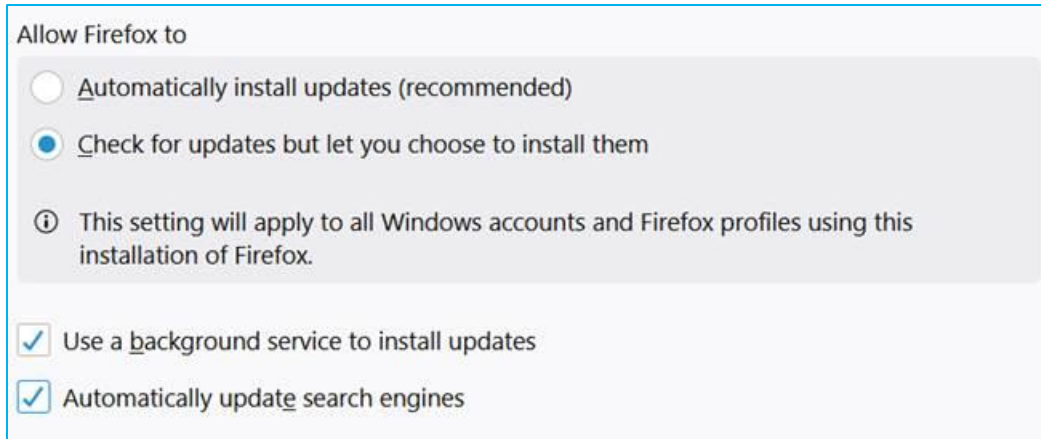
Allow Firefox to

Automatically install updates (recommended)

Check for updates but let you choose to install them

ⓘ This setting will apply to all Windows accounts and Firefox profiles using this installation of Firefox.

Use a background service to install updates

Automatically update search engines